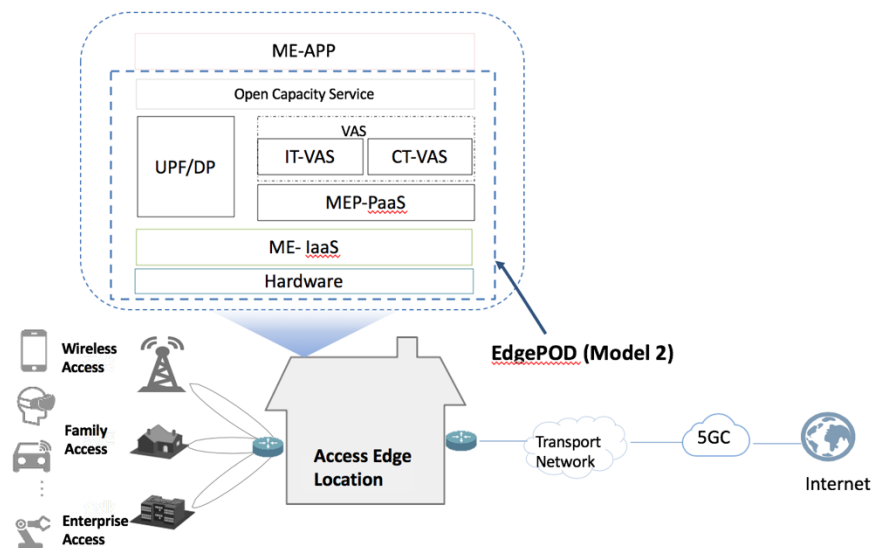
ME-APP

Open Capacity Service

VAS

IT-VAS

CT-VAS

UPF/DP

MEP-PaaS

ME- IaaS

Hardware

EdgePOD (Model 2)

Wireless Access

Family Access

Enterprise Access

Access Edge Location

Transport Network

5GC

Internet